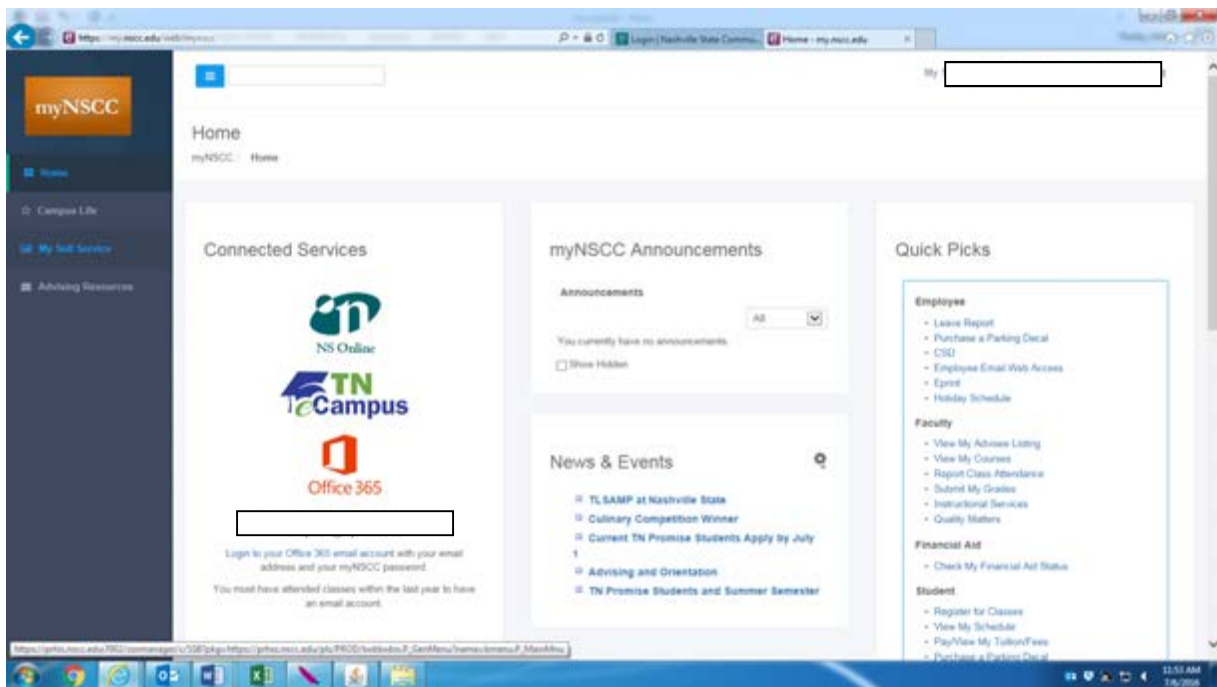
https://my.nscc.edu/web/myncc

Login | Nashville State Commu... Home - my.nscc.edu

myNSCC

Home

Campus Life

My Self Service

Advising Resources

My

Home

myNSCC / Home

Connected Services

NS Online

TN eCampus

Office 365

Login to your Office 365 email account with your email address and your myNSCC password.

You must have attended classes within the last year to have an email account.

myNSCC Announcements

Announcements

All

You currently have no announcements.

Show Hidden

News & Events

TLSAMP at Nashville State

Culinary Competition Winner

Current TN Promise Students Apply by July 1

Advising and Orientation

TN Promise Students and Summer Semester

Quick Picks

Employee

- Leave Report
- Purchase a Parking Decal
- CSD
- Employee Email Web Access
- Eprint
- Holiday Schedule

Faculty

- View My Advisee Listing
- View My Courses
- Report Class Attendance
- Submit My Grades
- Instructional Services
- Quality Matters

Financial Aid

- Check My Financial Aid Status

Student

- Register for Classes
- View My Schedule
- Pay/View My Tuition/Fees
- Purchase a Parking Decal

https://prbn.nscc.edu:9802/ssomanager/c/SSB?pkg=https://prbn.nscc.edu/pls/PROD/twbkwbis.P_GenMenu?name=bmenu.P_MainMnu

11:51 AM
7/6/2016